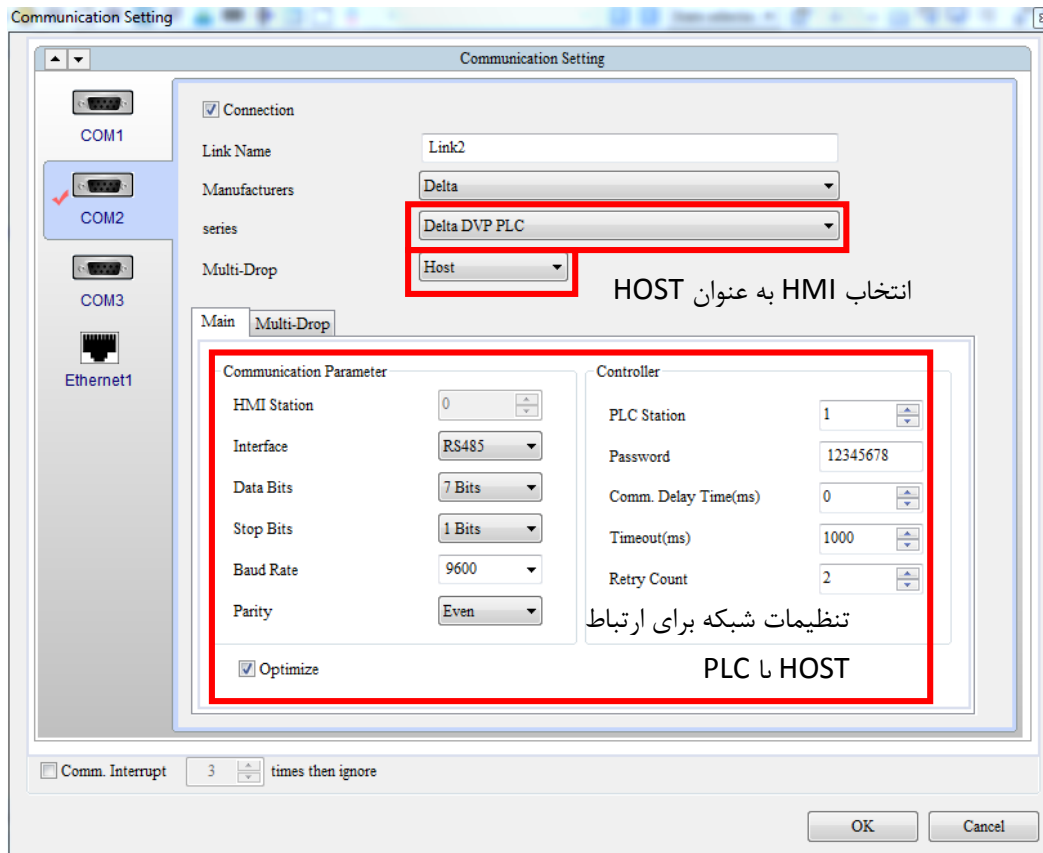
Communication Setting

Communication Setting

COM1

COM2

COM3

Ethernet1

Connection

Link Name Link2

Manufacturers Delta

series Delta DVP PLC

Multi-Drop Host

انتخاب HMI به عنوان HOST

Main Multi-Drop

Communication Parameter

HMI Station 0

Interface RS485

Data Bits 7 Bits

Stop Bits 1 Bits

Baud Rate 9600

Parity Even

Optimize

Controller

PLC Station 1

Password 12345678

Comm. Delay Time(ms) 0

Timeout(ms) 1000

Retry Count 2

تنظیمات شبکه برای ارتباط

HOST با PLC

Comm. Interrupt 3 times then ignore

OK Cancel